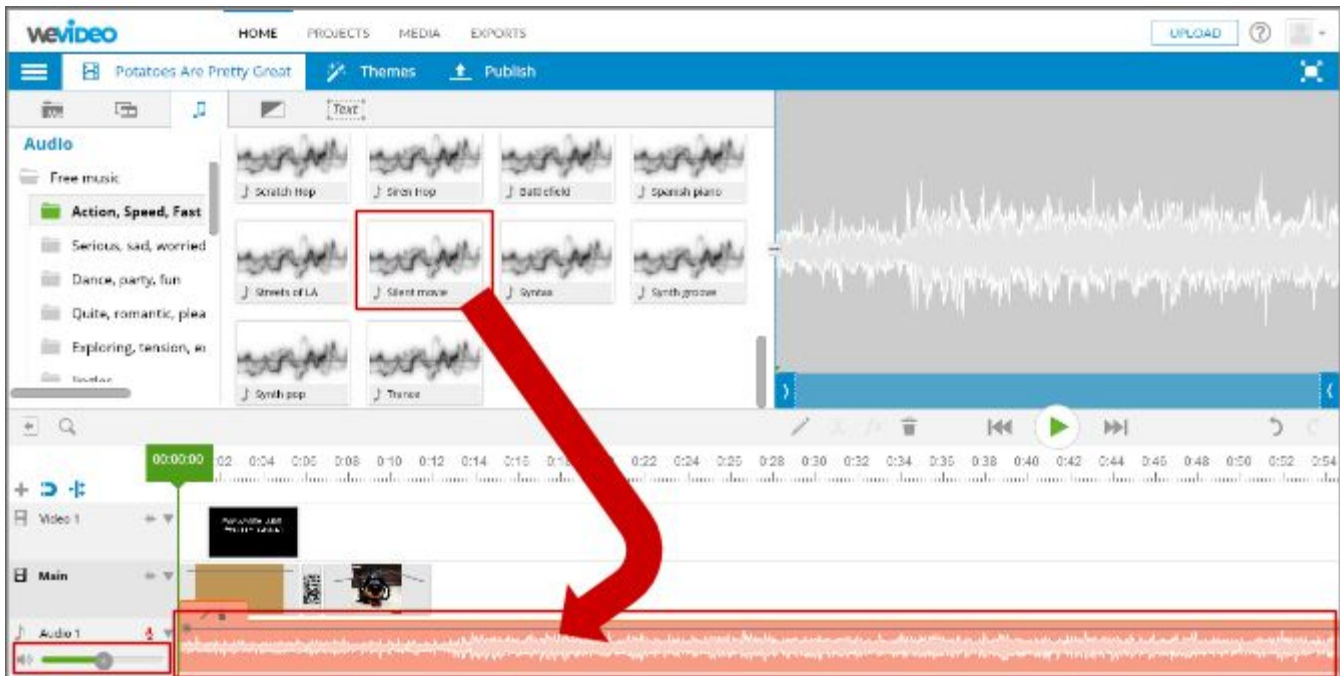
weVideo HOME PROJECTS MEDIA EXPORTS UPLOAD

Potatoes Are Pretty Great Themes Publish

Text

Audio

Free music

Action, Speed, Fast

Serious, sad, worried

Dance, party, fun

Quite, romantic, plea

Exploring, tension, e

Scratch Hop
Siren Hop
Battlefield
Spanish piano
Streets of LA
Silent movie
Syntax
Synth groove
Synth pop
Trance

00:00:00 02 0:04 0:06 0:08 0:10 0:12 0:14 0:16 0:18 0:22 0:24 0:26 0:28 0:30 0:32 0:34 0:36 0:38 0:40 0:42 0:44 0:46 0:48 0:50 0:52 0:54

Video 1

Main

Audio 1